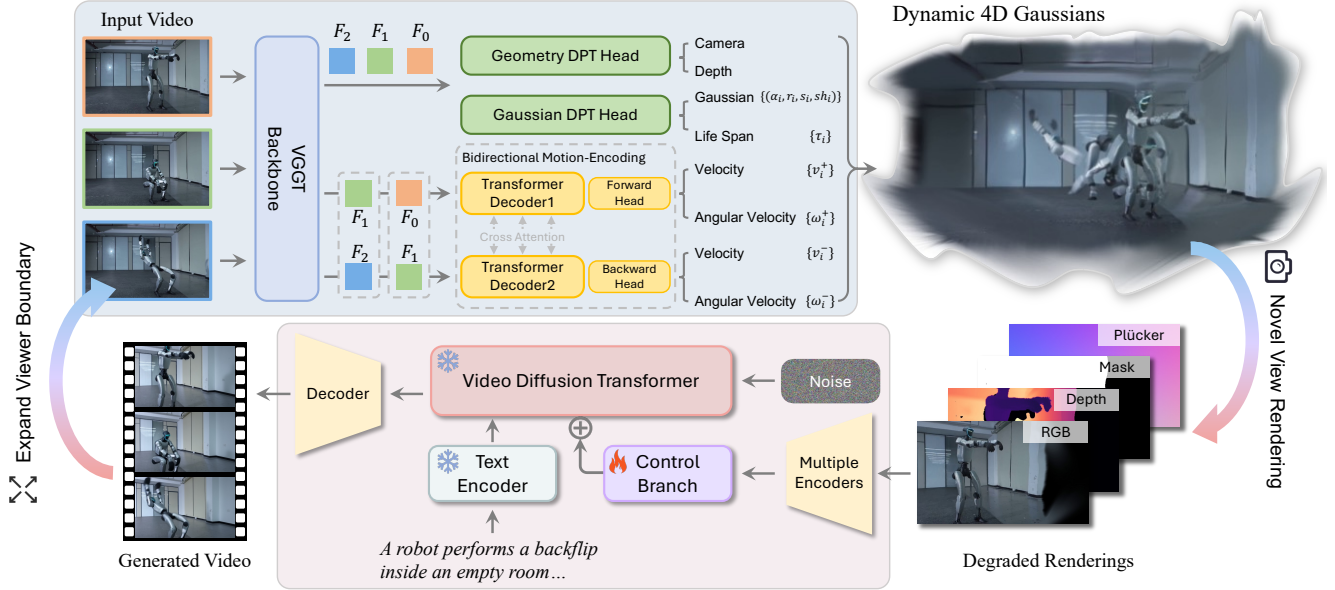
Input Video

$F_2$ $F_1$ $F_0$

VGGT Backbone

Geometry DPT Head

Camera

Depth

Gaussian DPT Head

Gaussian $\{(\alpha_i, r_i, s_i, sh_i)\}$

Life Span $\{\tau_i\}$

Bidirectional Motion-Encoding

$F_1$ $F_0$

Transformer Decoder1

Forward Head

Velocity $\{v_i^+\}$

Angular Velocity $\{\omega_i^+\}$

Cross Attention

$F_2$ $F_1$

Transformer Decoder2

Backward Head

Velocity $\{v_i^-\}$

Angular Velocity $\{\omega_i^-\}$

Dynamic 4D Gaussians

Novel View Rendering

Plücker

Mask

Depth

RGB

Degraded Renderings

Expand Viewer Boundary

Generated Video

Decoder

Video Diffusion Transformer

Noise

Text Encoder

Control Branch

Multiple Encoders

A robot performs a backflip inside an empty room…